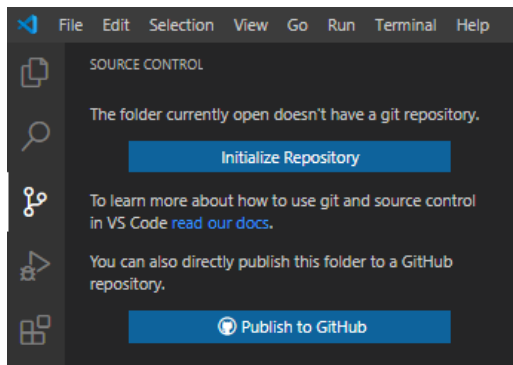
File Edit Selection View Go Run Terminal Help

SOURCE CONTROL

The folder currently open doesn't have a git repository.

Initialize Repository

To learn more about how to use git and source control in VS Code read our docs.

You can also directly publish this folder to a GitHub repository.

Publish to GitHub